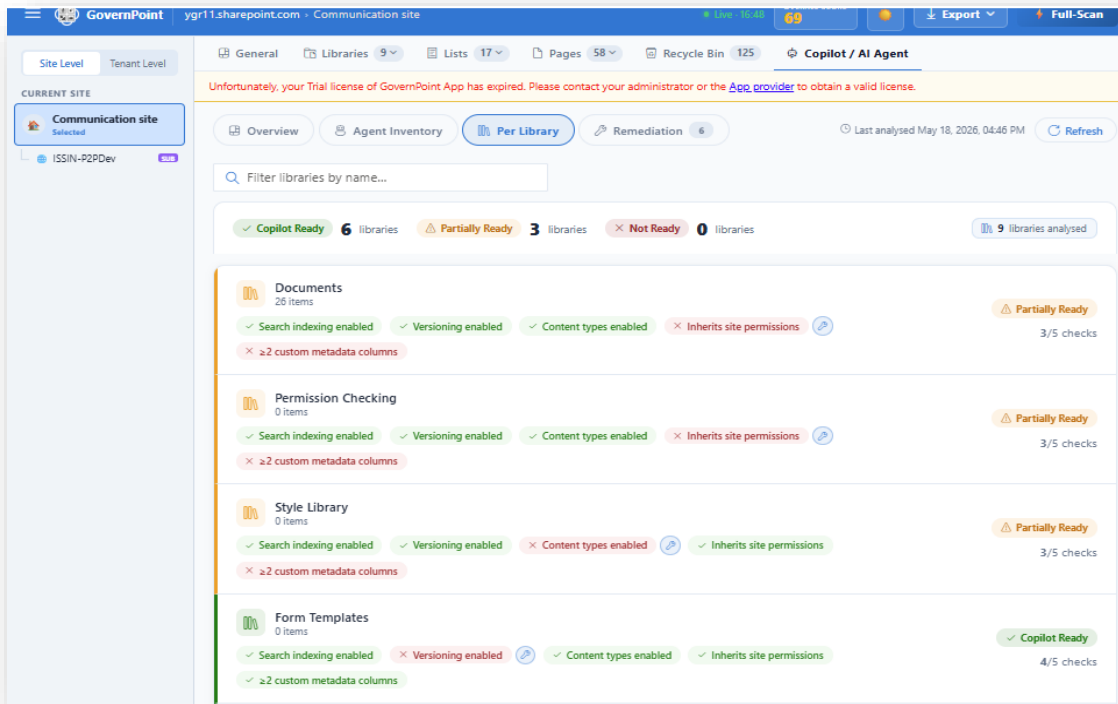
GovernPoint ygr11.sharepoint.com › Communication site
• Live · 16:48
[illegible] 69
Export
Full-Scan

Site Level Tenant Level
CURRENT SITE
Communication site
Selected
ISSIN-P2PDev SUB

General Libraries 9 Lists 17 Pages 58 Recycle Bin 125 Copilot / AI Agent

Unfortunately, your Trial license of GovernPoint App has expired. Please contact your administrator or the App provider to obtain a valid license.

Overview Agent Inventory Per Library Remediation 6
Last analysed May 18, 2026, 04:46 PM Refresh

Filter libraries by name...

✓ Copilot Ready 6 libraries ⚠ Partially Ready 3 libraries ✕ Not Ready 0 libraries 9 libraries analysed

Documents
26 items
✓ Search indexing enabled ✓ Versioning enabled ✓ Content types enabled ✕ Inherits site permissions
✕ ≥2 custom metadata columns
⚠ Partially Ready
3/5 checks

Permission Checking
0 items
✓ Search indexing enabled ✓ Versioning enabled ✓ Content types enabled ✕ Inherits site permissions
✕ ≥2 custom metadata columns
⚠ Partially Ready
3/5 checks

Style Library
0 items
✓ Search indexing enabled ✓ Versioning enabled ✕ Content types enabled ✓ Inherits site permissions
✕ ≥2 custom metadata columns
⚠ Partially Ready
3/5 checks

Form Templates
0 items
✓ Search indexing enabled ✕ Versioning enabled ✓ Content types enabled ✓ Inherits site permissions
✓ ≥2 custom metadata columns
✓ Copilot Ready
4/5 checks